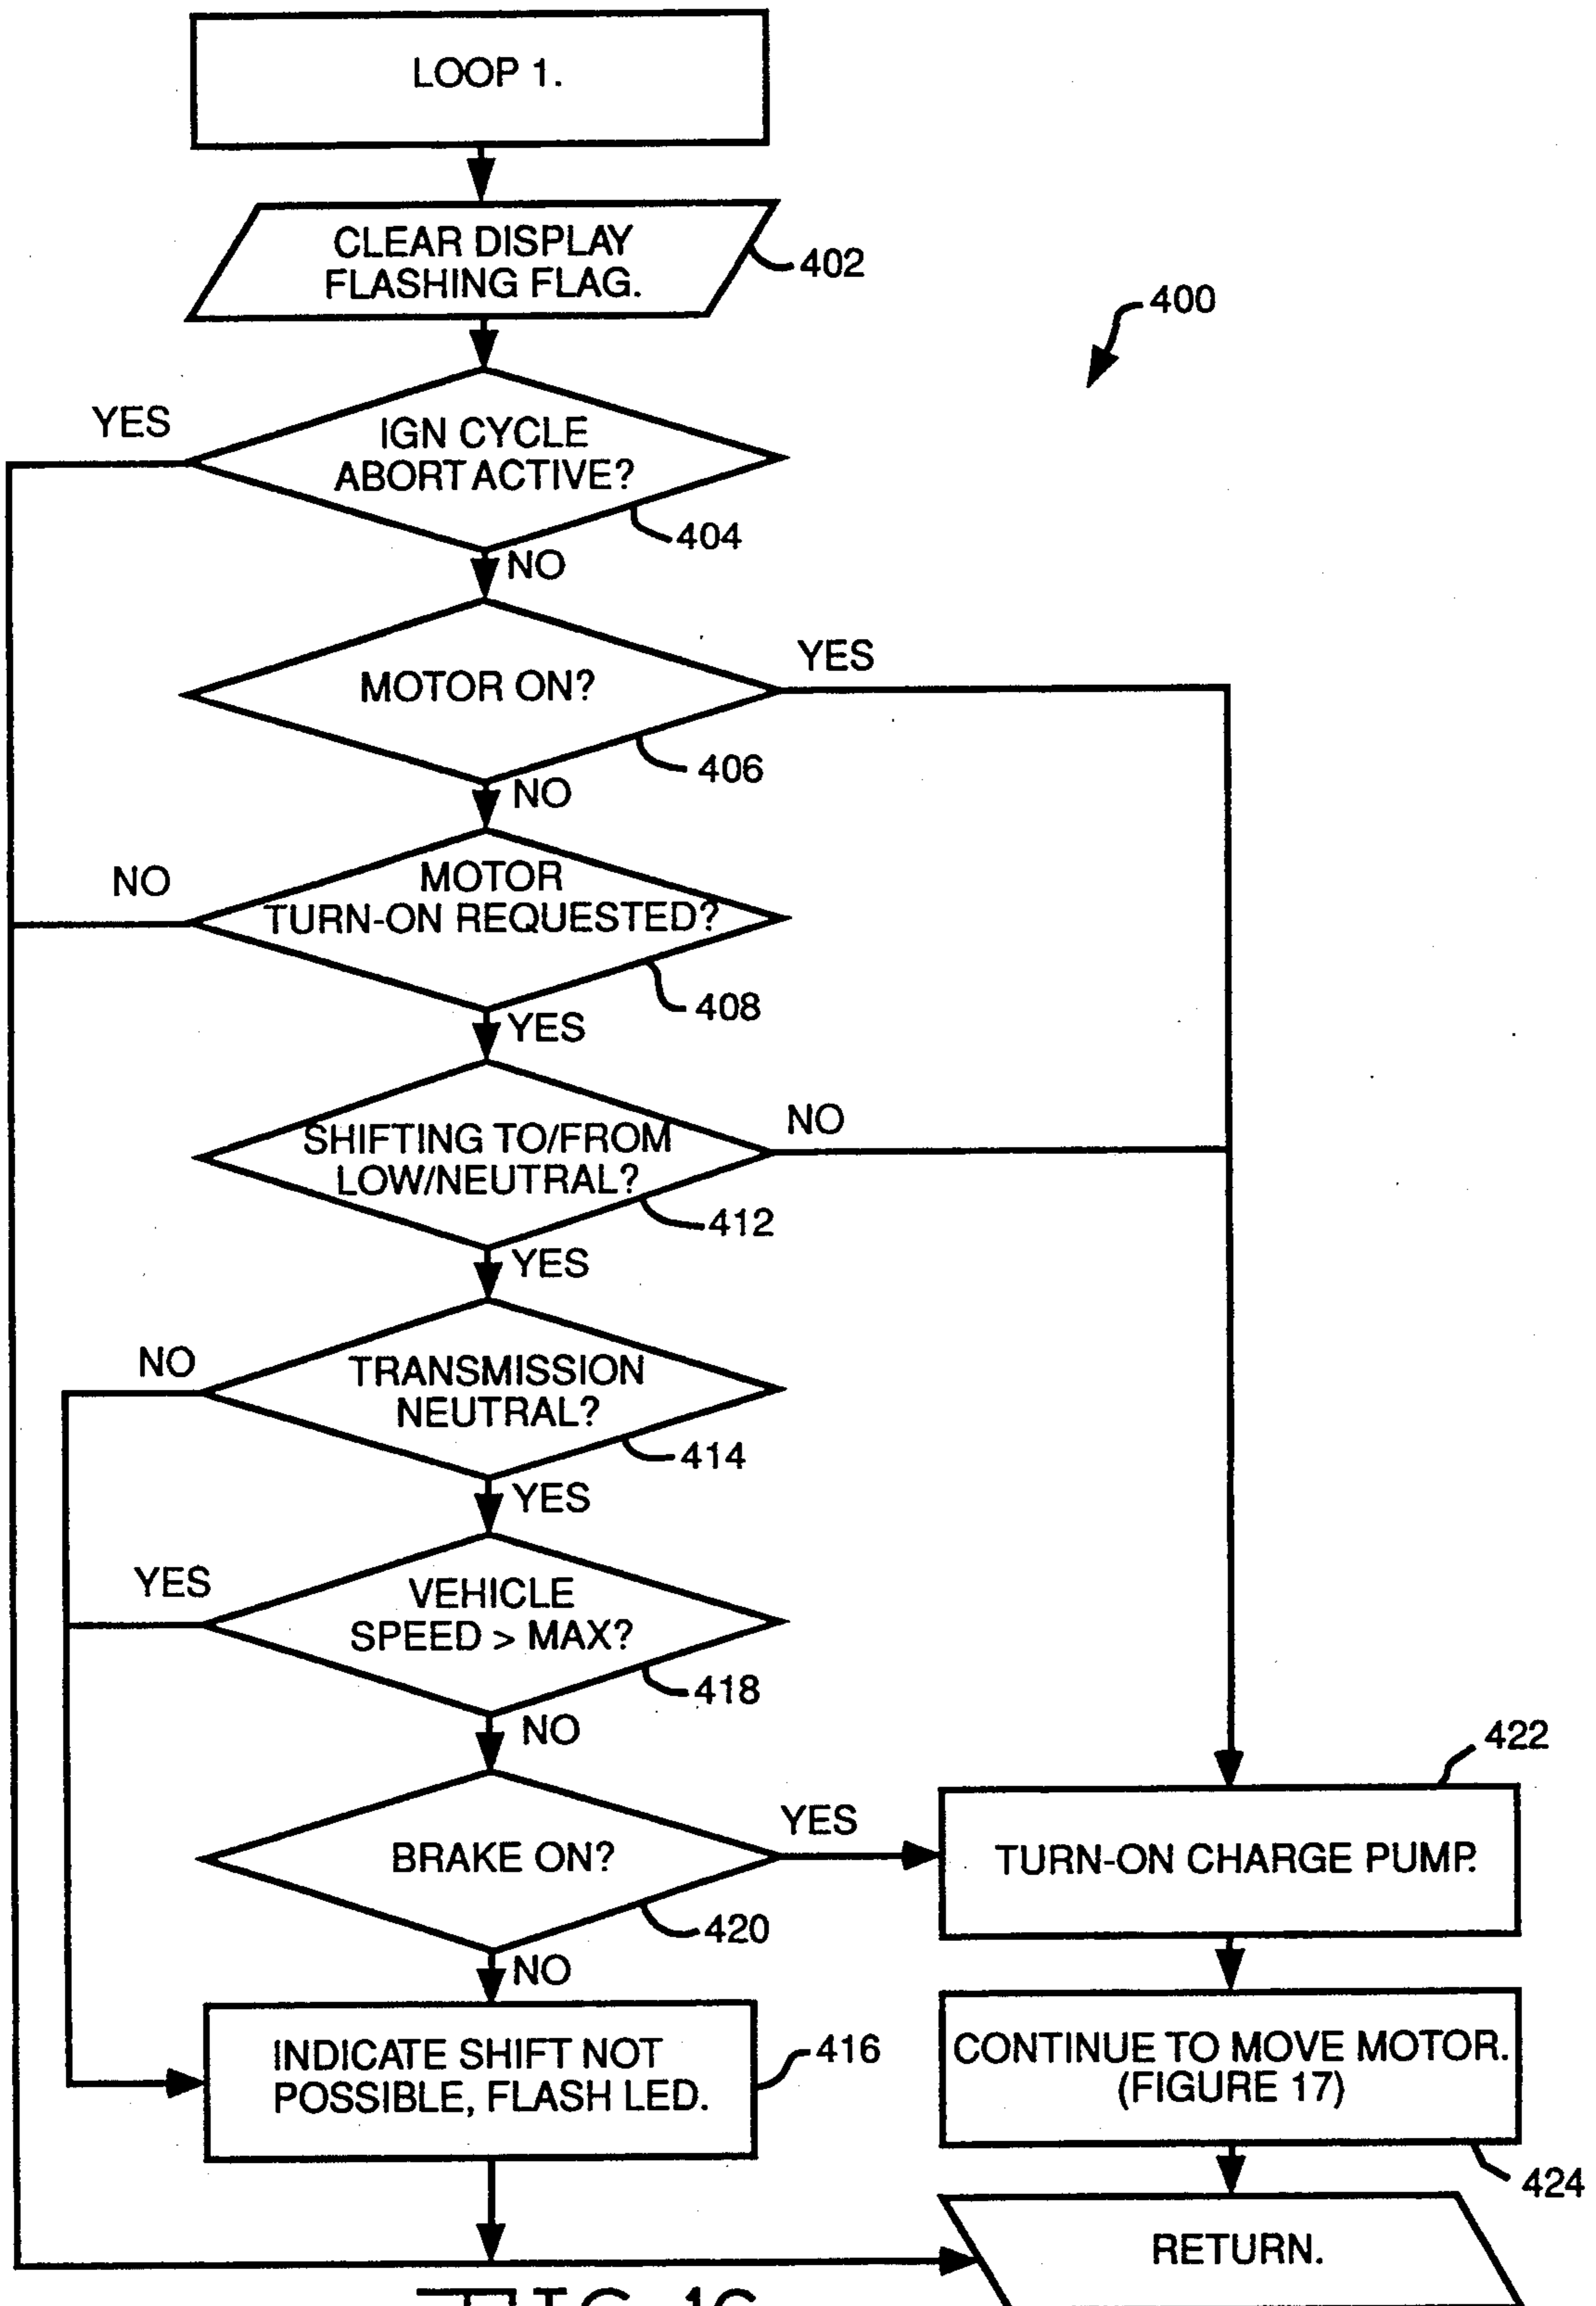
LOOP 1.

CLEAR DISPLAY FLASHING FLAG.

402

400

YES

IGN CYCLE ABORT ACTIVE?

404

NO

MOTOR ON?

YES

406

NO

NO

MOTOR TURN-ON REQUESTED?

408

YES

SHIFTING TO/FROM LOW/NEUTRAL?

NO

412

YES

NO

TRANSMISSION NEUTRAL?

414

YES

YES

VEHICLE SPEED > MAX?

418

NO

BRAKE ON?

YES

420

NO

422

TURN-ON CHARGE PUMP.

INDICATE SHIFT NOT POSSIBLE, FLASH LED.

416

CONTINUE TO MOVE MOTOR. (FIGURE 17)

424

RETURN.

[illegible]